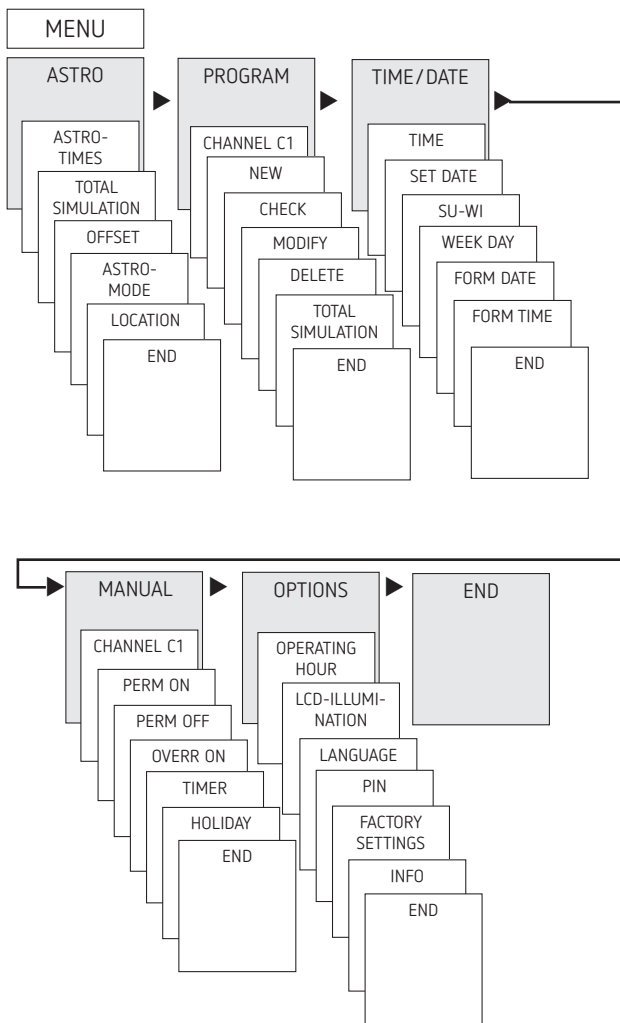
MENU

ASTRO

ASTRO-TIMES

TOTAL SIMULATION

OFFSET

ASTRO-MODE

LOCATION

END

PROGRAM

CHANNEL C1

NEW

CHECK

MODIFY

DELETE

TOTAL SIMULATION

END

TIME/DATE

TIME

SET DATE

SU-WI

WEEK DAY

FORM DATE

FORM TIME

END

MANUAL

CHANNEL C1

PERM ON

PERM OFF

OVERR ON

TIMER

HOLIDAY

END

OPTIONS

OPERATING HOUR

LCD-ILLUMINATION

LANGUAGE

PIN

FACTORY SETTINGS

INFO

END

END